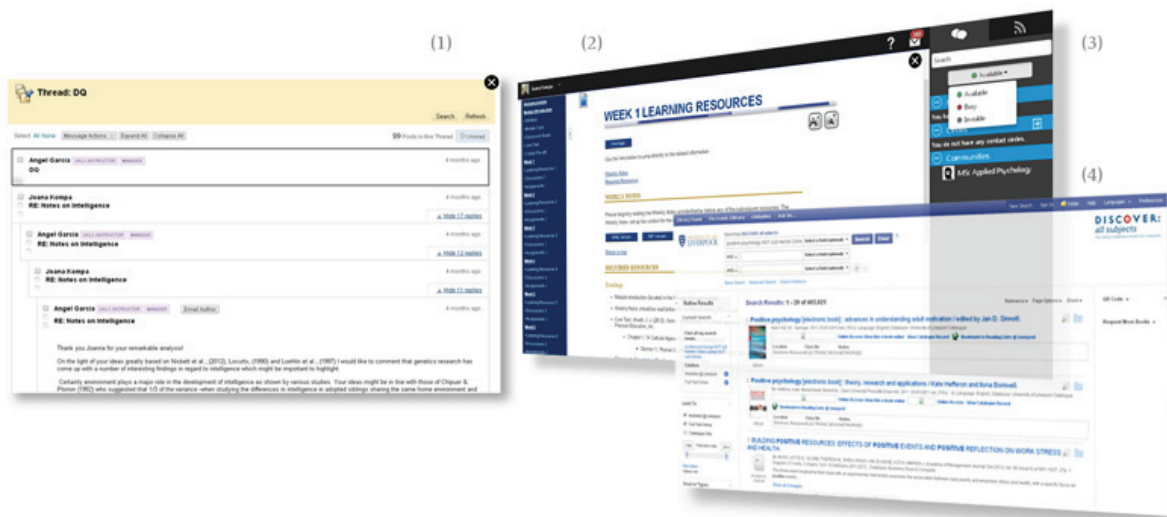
(1)

(2)

(3)

(4)

Thread: DQ

Search Refresh

Select All None Message Actions Expand All Collapse All

99 Posts in this Thread

Angel Garcia DAILY INSTRUCTOR MANAGER 4 months ago
DQ

Joana Kompa 4 months ago
RE: Notes on Intelligence
Hide 17 replies

Angel Garcia DAILY INSTRUCTOR MANAGER 4 months ago
RE: Notes on Intelligence
Hide 12 replies

Joana Kompa 4 months ago
RE: Notes on Intelligence
Hide 11 replies

Angel Garcia DAILY INSTRUCTOR MANAGER Email Author 4 months ago
RE: Notes on Intelligence

Thank you Joanna for your remarkable analysis!

On the light of your ideas greatly based on Nisbett et al., (2012), Locurto, (1990) and Loehlin et al., (1997) I would like to comment that genetics research has come up with a number of interesting findings in regard to intelligence which might be important to highlight.

Certainly environment plays a major role in the development of intelligence as shown by various studies. Your ideas might be in line with those of Chipuer & Plomin (1992) who suggested that 1/3 of the variance -when studying the differences in intelligence in adopted siblings sharing the same home environment and

WEEK 1 LEARNING RESOURCES

WEEKLY NOTES

REQUIRED RESOURCES

Search

Available

Available
Busy
Invisible

You do not have any contact circles.

Communities

MSc Applied Psychology

DISCOVER: all subjects

LIVERPOOL

Search Clear

Refine Results

Search Results: 1 - 20 of 493,821

Positive psychology [electronic book] : advances in understanding adult motivation / edited by Jan D. Sinnott

Positive psychology [electronic book] : theory, research and applications / Kate Hefferon and Ilona Boniwell.

BUILDING POSITIVE RESOURCES: EFFECTS OF POSITIVE EVENTS AND POSITIVE REFLECTION ON WORK STRESS AND HEALTH.

Request More Books